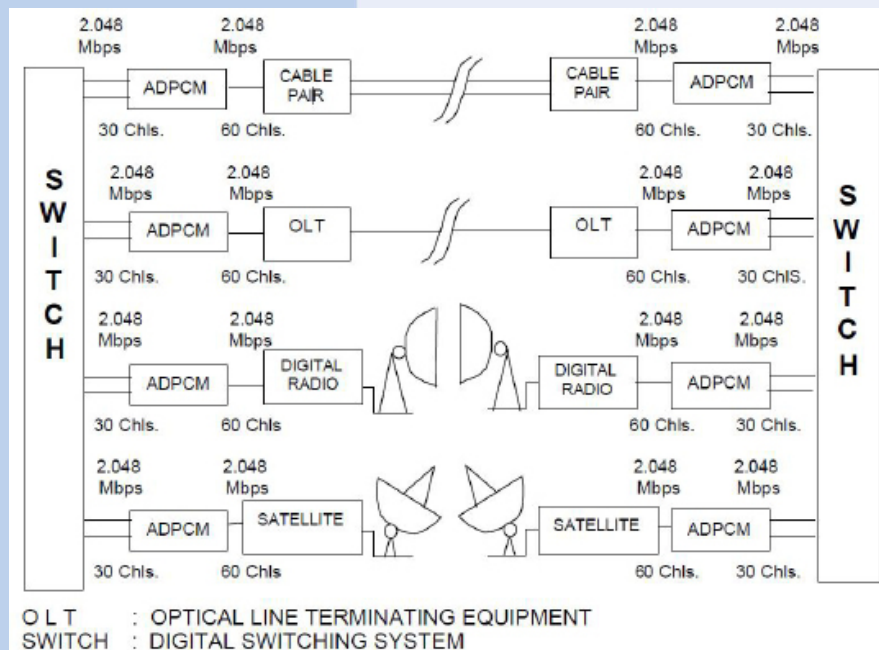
2.048 Mbps
2.048 Mbps
2.048 Mbps
2.048 Mbps
ADPCM
CABLE PAIR
CABLE PAIR
ADPCM
30 Chls.
60 Chls.
60 Chls.
30 Chls.

S
W
I
T
C
H

2.048 Mbps
2.048 Mbps
2.048 Mbps
2.048 Mbps
ADPCM
OLT
OLT
ADPCM
30 Chls.
60 Chls.
60 Chls.
30 ChlS.

S
W
I
T
C
H

2.048 Mbps
2.048 Mbps
2.048 Mbps
2.048 Mbps
ADPCM
DIGITAL RADIO
DIGITAL RADIO
ADPCM
30 Chls.
60 Chls
60 Chls.
30 Chls.

2.048 Mbps
2.048 Mbps
2.048 Mbps
2.048 Mbps
ADPCM
SATELLITE
SATELLITE
ADPCM
30 Chls.
60 Chls
60 Chls.
30 Chls.

O L T : OPTICAL LINE TERMINATING EQUIPMENT
SWITCH : DIGITAL SWITCHING SYSTEM